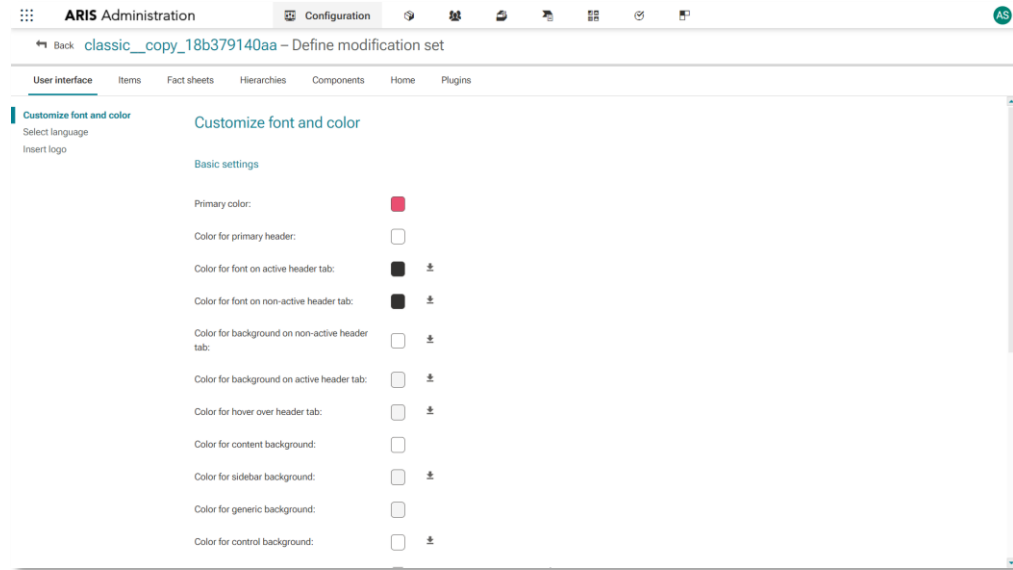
ARIS Administration

Configuration

AS

Back classic__copy_18b379140aa – Define modification set

User interface | Items | Fact sheets | Hierarchies | Components | Home | Plugins

Customize font and color
Select language
Insert logo

Customize font and color

Basic settings

Primary color:

Color for primary header:

Color for font on active header tab:

Color for font on non-active header tab:

Color for background on non-active header tab:

Color for background on active header tab:

Color for hover over header tab:

Color for content background:

Color for sidebar background:

Color for generic background:

Color for control background: